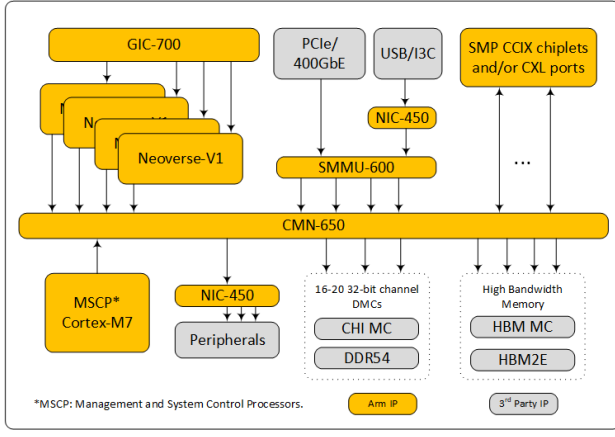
GIC-700

N

N

N

Neoverse-V1

PCIe/ 400GbE

USB/I3C

NIC-450

SMMU-600

SMP CCIX chiplets and/or CXL ports

...

CMN-650

MSCP* Cortex-M7

NIC-450

Peripherals

16-20 32-bit channel DMCs

CHI MC

DDR54

High Bandwidth Memory

HBM MC

HBM2E

*MSCP: Management and System Control Processors.

Arm IP

3$^{rd}$ Party IP